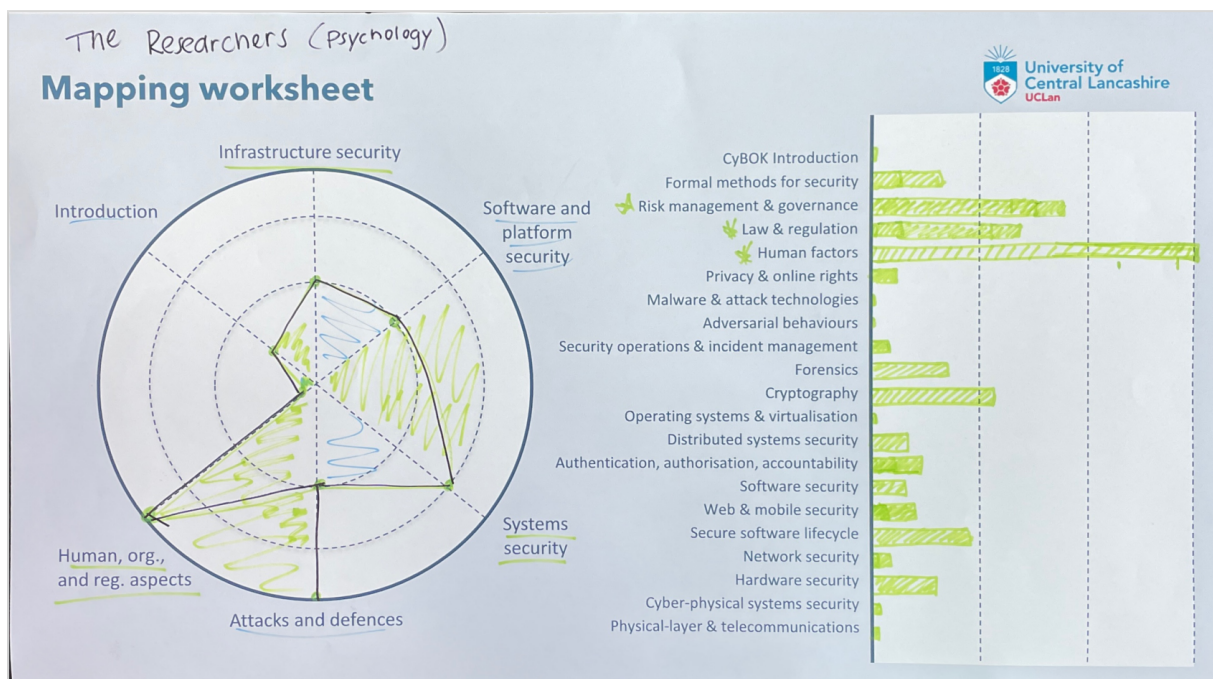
The Researchers (Psychology)

Mapping worksheet

1828 University of Central Lancashire UCLan

Infrastructure security

Introduction

Software and platform security

Systems security

Human, org., and reg. aspects

Attacks and defences

CyBOK Introduction
Formal methods for security
Risk management & governance
Law & regulation
Human factors
Privacy & online rights
Malware & attack technologies
Adversarial behaviours
Security operations & incident management
Forensics
Cryptography
Operating systems & virtualisation
Distributed systems security
Authentication, authorisation, accountability
Software security
Web & mobile security
Secure software lifecycle
Network security
Hardware security
Cyber-physical systems security
Physical-layer & telecommunications